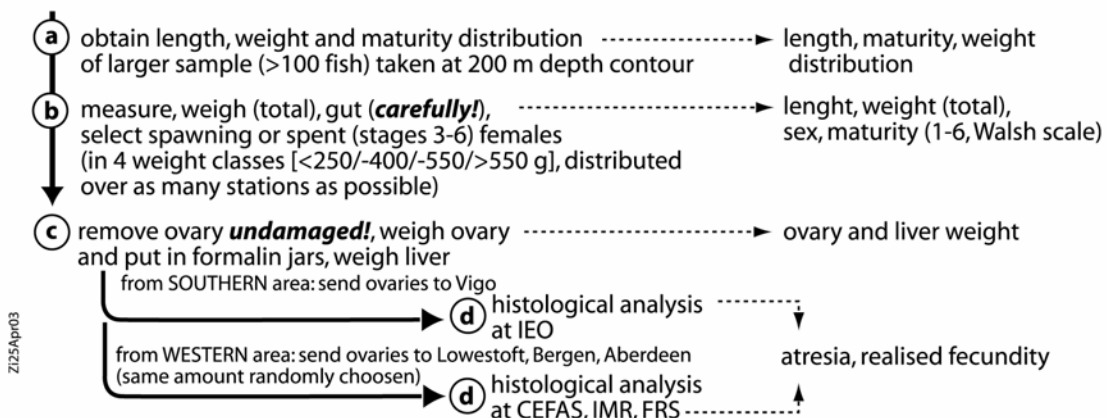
a obtain length, weight and maturity distribution of larger sample (>100 fish) taken at 200 m depth contour

length, maturity, weight distribution

b measure, weigh (total), gut (*carefully!*), select spawning or spent (stages 3-6) females (in 4 weight classes [<250/-400/-550/>550 g], distributed over as many stations as possible)

lenght, weight (total), sex, maturity (1-6, Walsh scale)

c remove ovary ***undamaged!***, weigh ovary and put in formalin jars, weigh liver

ovary and liver weight

from SOUTHERN area: send ovaries to Vigo

d histological analysis at IEO

from WESTERN area: send ovaries to Lowestoft, Bergen, Aberdeen (same amount randomly choosen)

d histological analysis at CEFAS, IMR, FRS

atresia, realised fecundity

ZI25Apr03